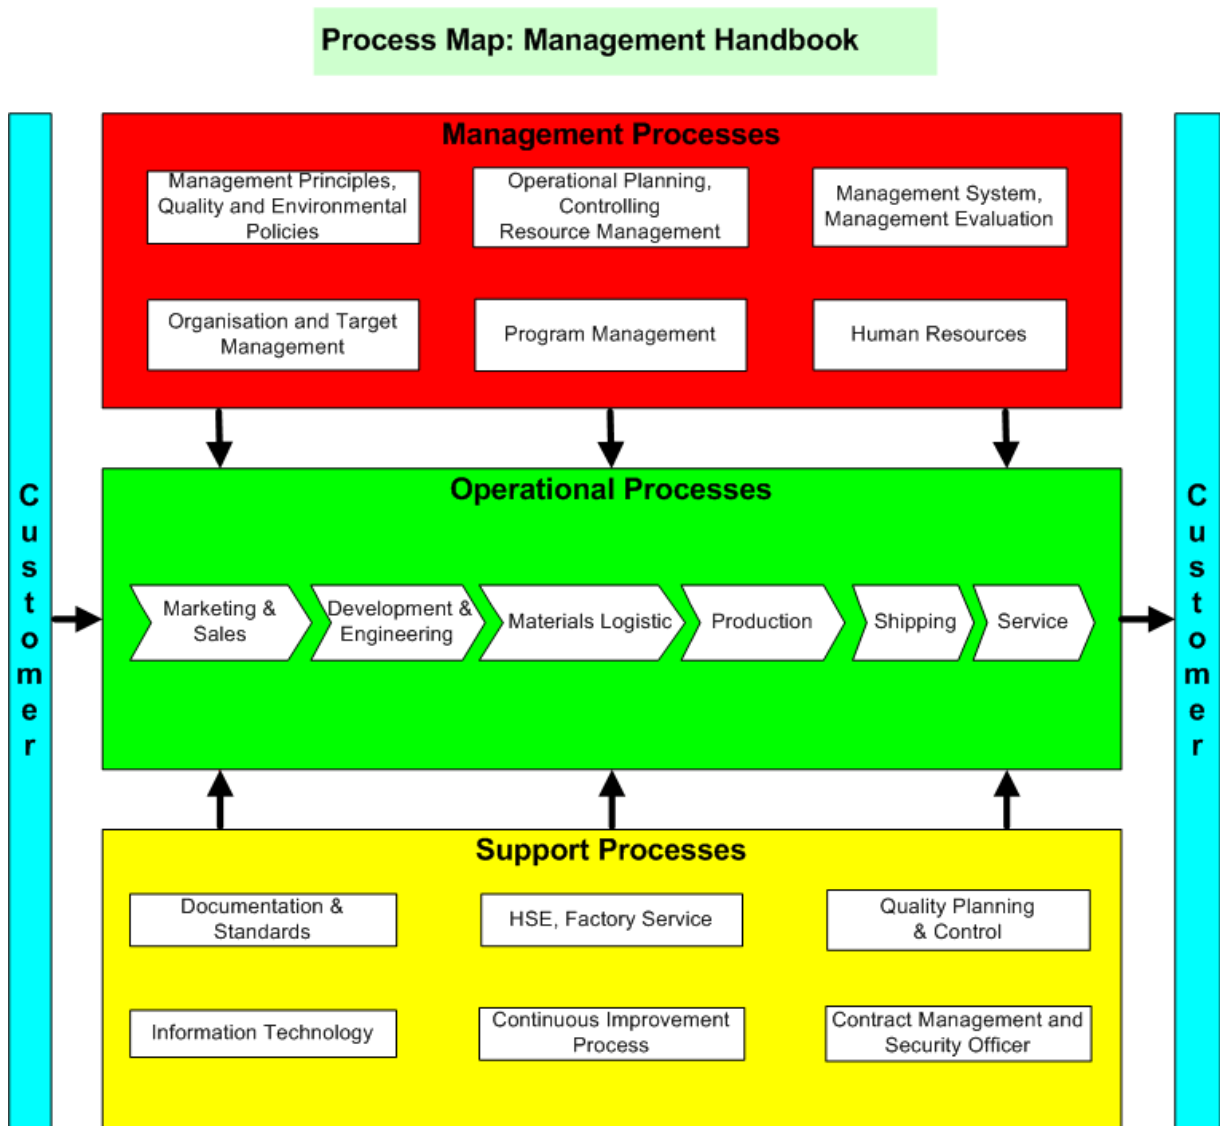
Process Map: Management Handbook

Customer

Management Processes

Management Principles, Quality and Environmental Policies

Operational Planning, Controlling Resource Management

Management System, Management Evaluation

Organisation and Target Management

Program Management

Human Resources

Operational Processes

Marketing & Sales

Development & Engineering

Materials Logistic

Production

Shipping

Service

Support Processes

Documentation & Standards

HSE, Factory Service

Quality Planning & Control

Information Technology

Continuous Improvement Process

Contract Management and Security Officer

Customer